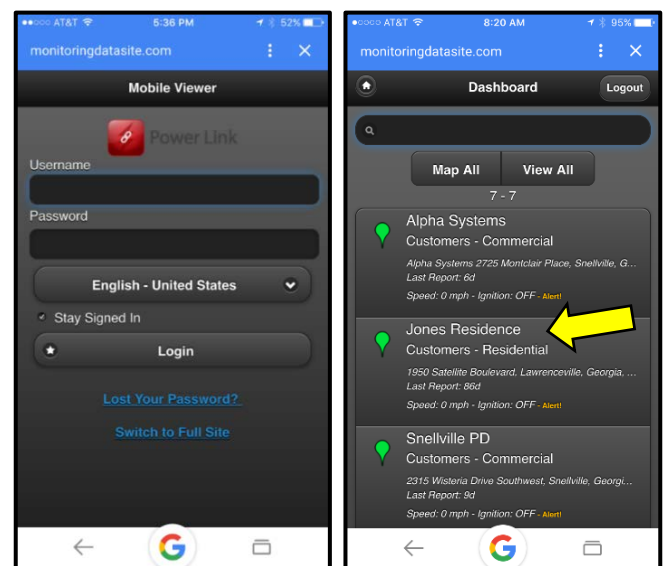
●●○○○ AT&T 5:36 PM 52%

monitoringdatasite.com

Mobile Viewer

Power Link

Username

Password

English - United States

Stay Signed In

Login

Lost Your Password?

Switch to Full Site

●●○○○ AT&T 8:20 AM 95%

monitoringdatasite.com

Dashboard

Logout

Map All

View All

7 - 7

Alpha Systems

Customers - Commercial

Alpha Systems 2725 Montclair Place, Snellville, G...

Last Report: 6d

Speed: 0 mph - Ignition: OFF - Alert!

Jones Residence

Customers - Residential

1950 Satellite Boulevard, Lawrenceville, Georgia, ...

Last Report: 86d

Speed: 0 mph - Ignition: OFF - Alert!

Snellville PD

Customers - Commercial

2315 Wisteria Drive Southwest, Snellville, Georgi...

Last Report: 9d

Speed: 0 mph - Ignition: OFF - Alert!